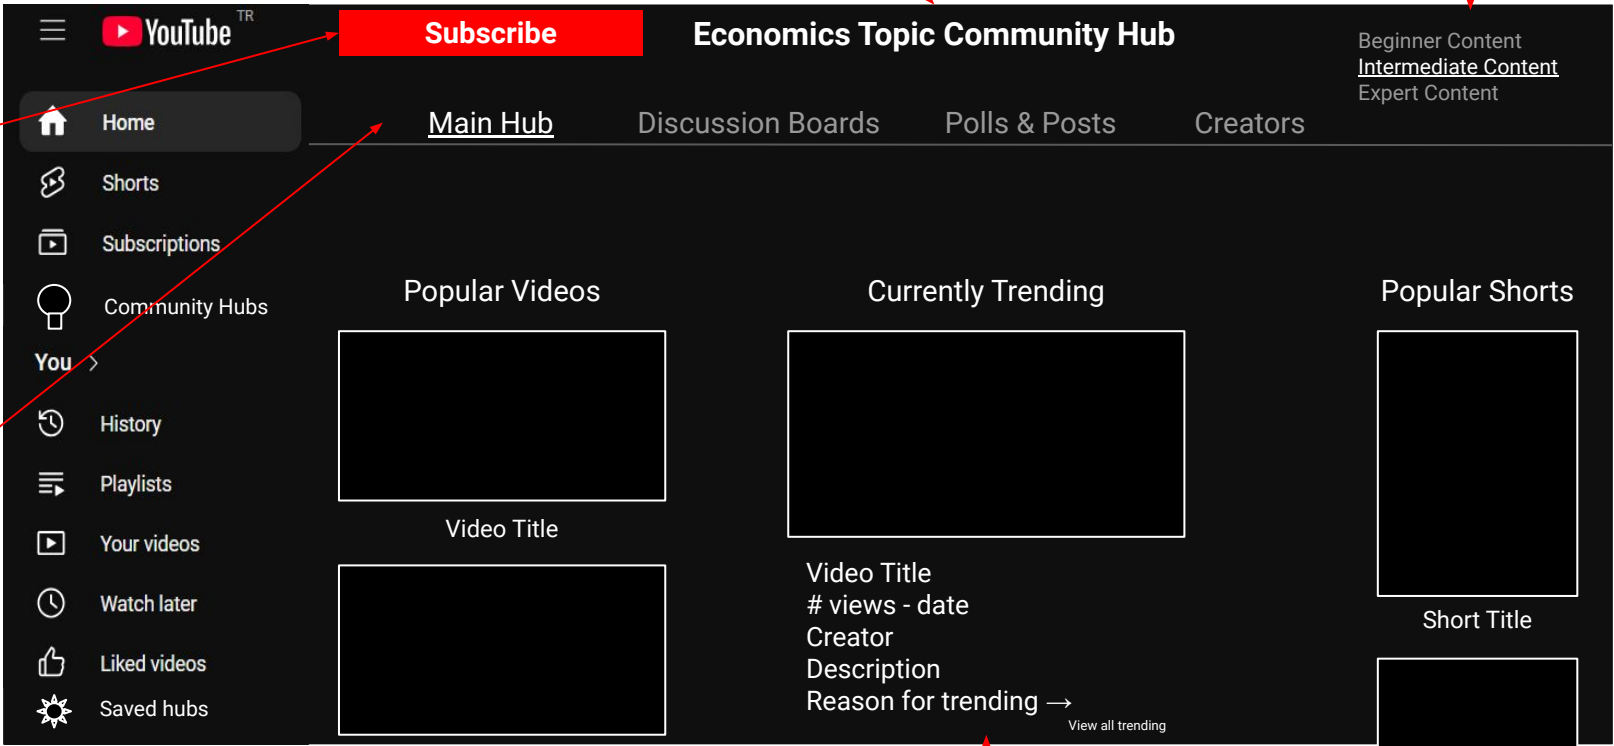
YouTube TR

Home
Shorts
Subscriptions
Community Hubs
You >
History
Playlists
Your videos
Watch later
Liked videos
Saved hubs

Subscribe

Economics Topic Community Hub

Beginner Content
Intermediate Content
Expert Content

Main Hub Discussion Boards Polls & Posts Creators

Popular Videos

Video Title

Currently Trending

Video Title
# views - date
Creator
Description
Reason for trending →

View all trending

Popular Shorts

Short Title